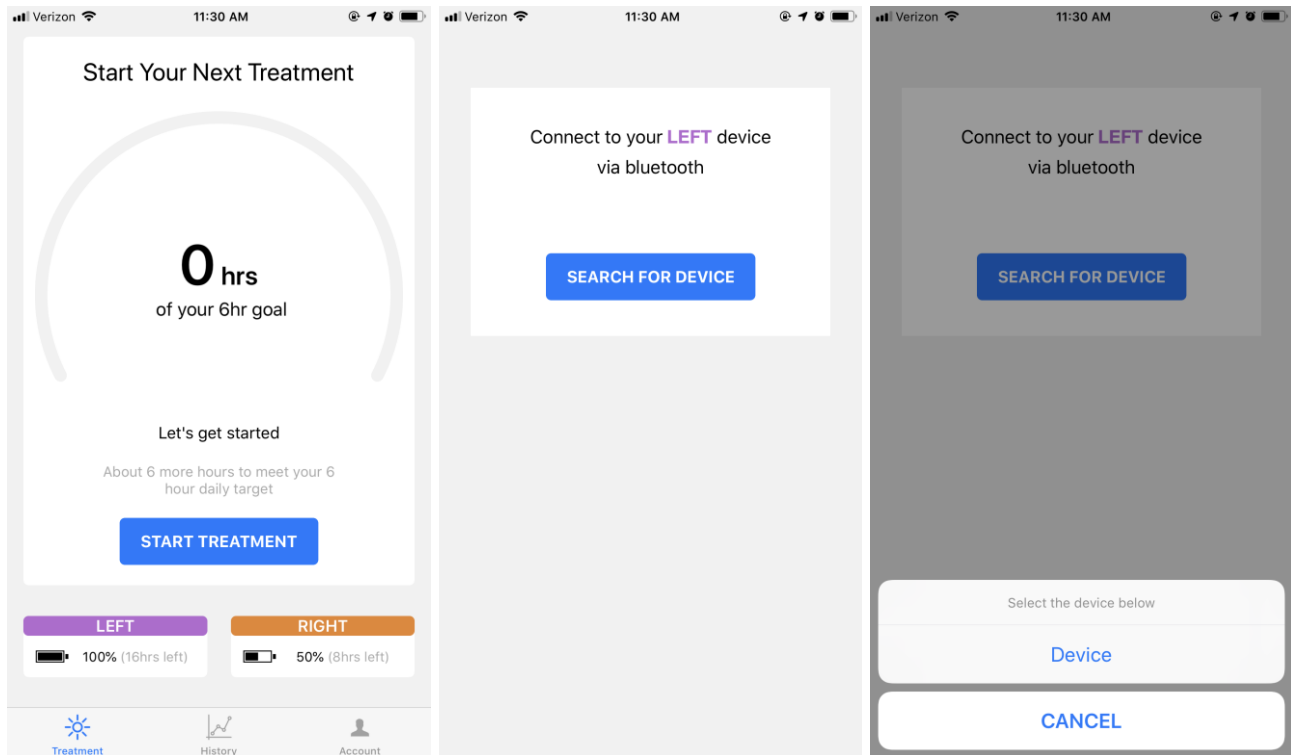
Verizon 11:30 AM

Start Your Next Treatment

0 hrs
of your 6hr goal

Let's get started

About 6 more hours to meet your 6 hour daily target

START TREATMENT

LEFT
100% (16hrs left)

RIGHT
50% (8hrs left)

Treatment History Account

Verizon 11:30 AM

Connect to your LEFT device via bluetooth

SEARCH FOR DEVICE

Verizon 11:30 AM

Connect to your LEFT device via bluetooth

SEARCH FOR DEVICE

Select the device below

Device

CANCEL